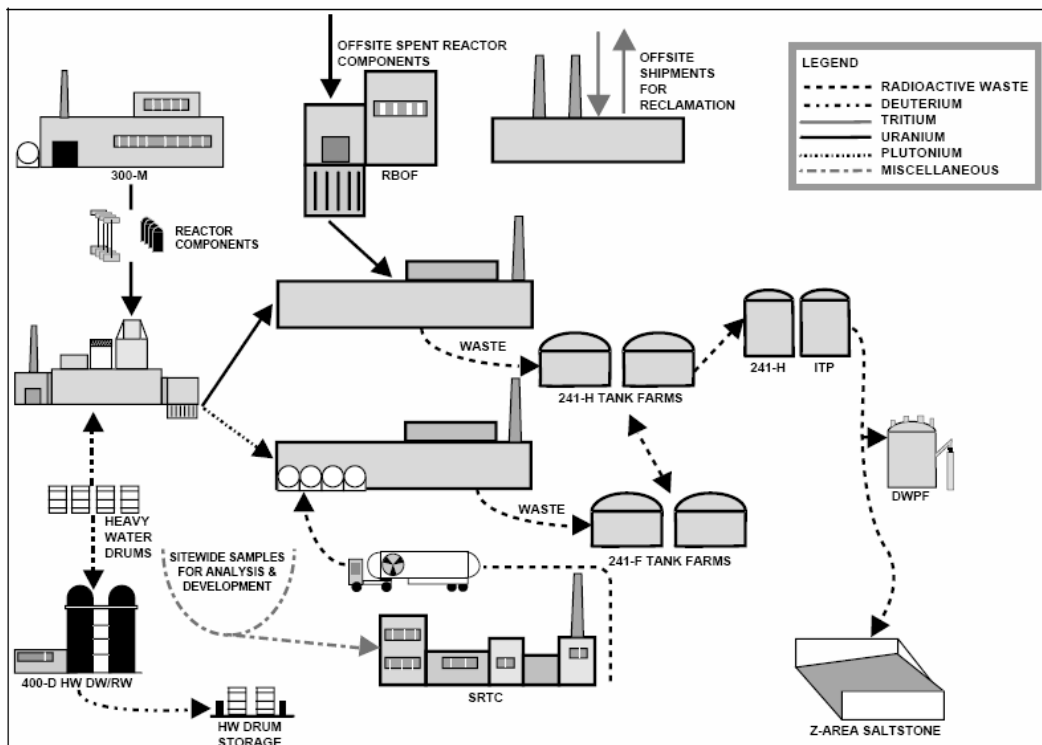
OFFSITE SPENT REACTOR COMPONENTS

OFFSITE SHIPMENTS FOR RECLAMATION

LEGEND
RADIOACTIVE WASTE
DEUTERIUM
TRITIUM
URANIUM
PLUTONIUM
MISCELLANEOUS

300-M

RBOF

REACTOR COMPONENTS

WASTE

241-H

ITP

241-H TANK FARMS

DWPF

WASTE

241-F TANK FARMS

HEAVY WATER DRUMS

SITEWIDE SAMPLES FOR ANALYSIS & DEVELOPMENT

400-D HW DW/RW

SRTC

HW DRUM STORAGE

Z-AREA SALTSTONE